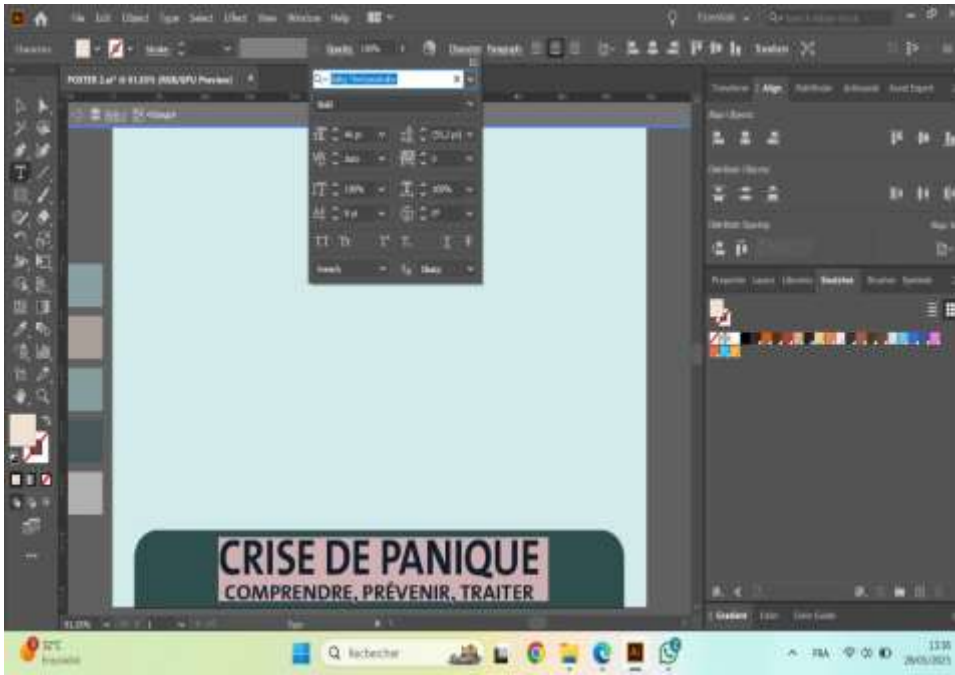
File Edit Object Type Select Effect View Window Help

Character

Stroke

Opacity 100%

Character Paragraph

Essentials

POSTER 2.ai* @ 61.35% (RGB/GPU Preview)

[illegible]

Bold

Transform Align Pathfinder Artboards Asset Export

Align Objects:

Distribute Objects:

Distribute Spacing:

Properties Layers Libraries Swatches Brushes Symbols

French

Sharp

CRISE DE PANIQUE

COMPRENDRE, PRÉVENIR, TRAITER

61.35%

Type

Gradient Color Color Guide

Q Rechercher

FRA

13:16

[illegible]